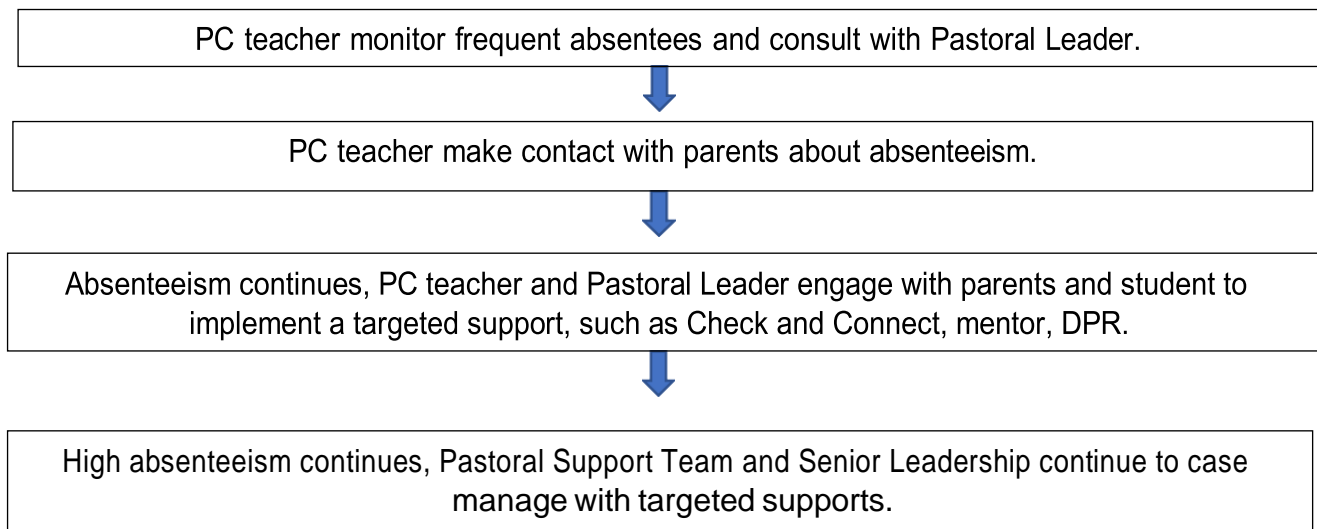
PC teacher monitor frequent absentees and consult with Pastoral Leader.

PC teacher make contact with parents about absenteeism.

Absenteeism continues, PC teacher and Pastoral Leader engage with parents and student to implement a targeted support, such as Check and Connect, mentor, DPR.

High absenteeism continues, Pastoral Support Team and Senior Leadership continue to case manage with targeted supports.